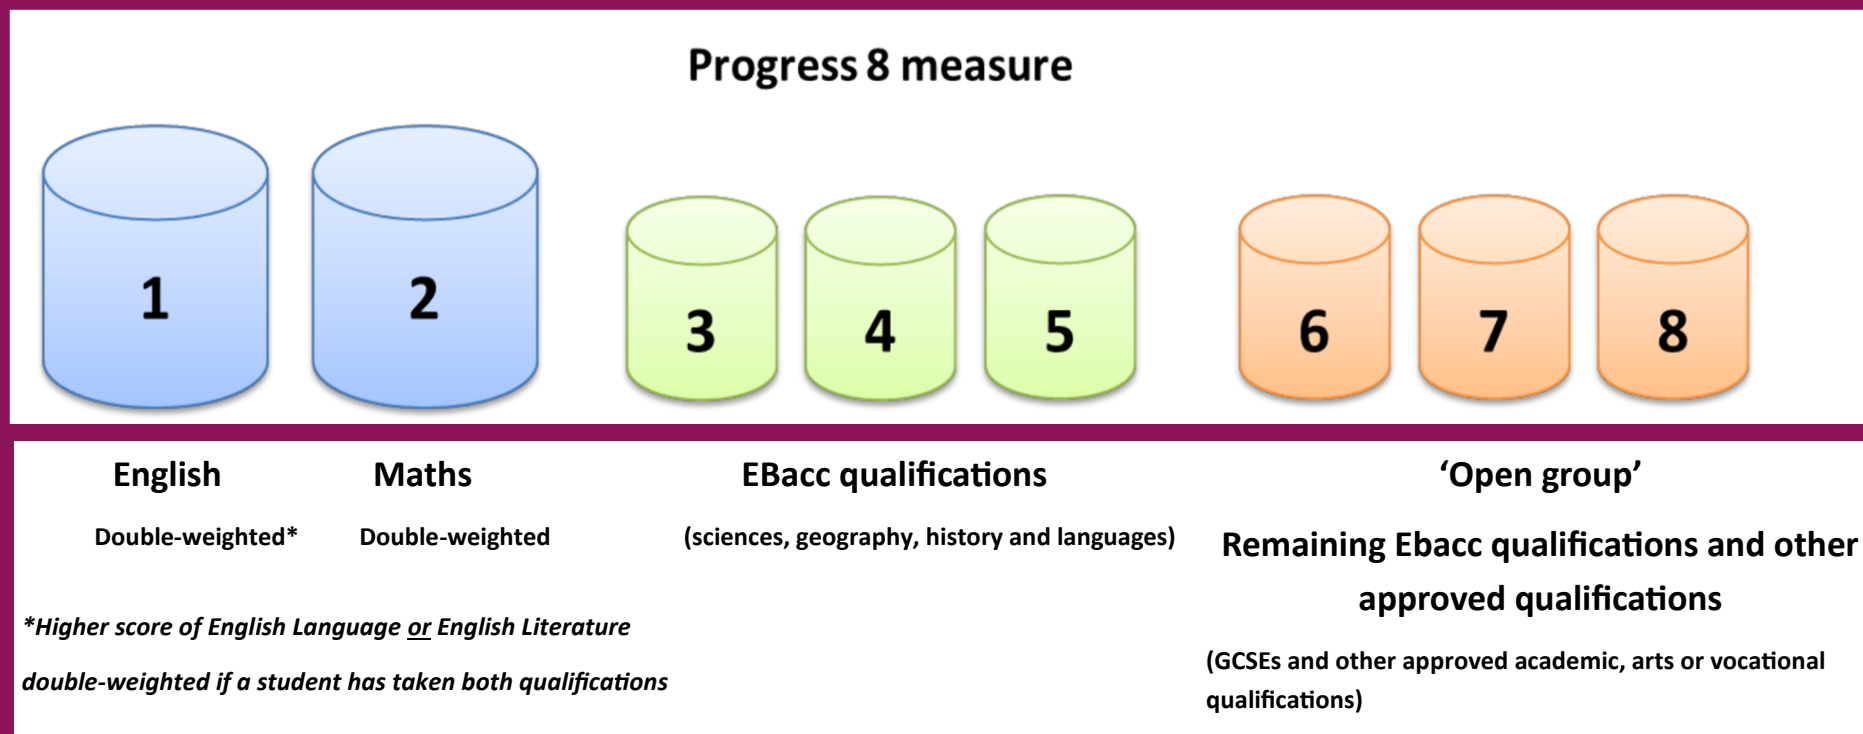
Progress 8 measure

1

2

3

4

5

6

7

8

English

Double-weighted*

Maths

Double-weighted

EBacc qualifications

(sciences, geography, history and languages)

'Open group'

Remaining Ebacc qualifications and other approved qualifications

(GCSEs and other approved academic, arts or vocational qualifications)

*Higher score of English Language or English Literature double-weighted if a student has taken both qualifications